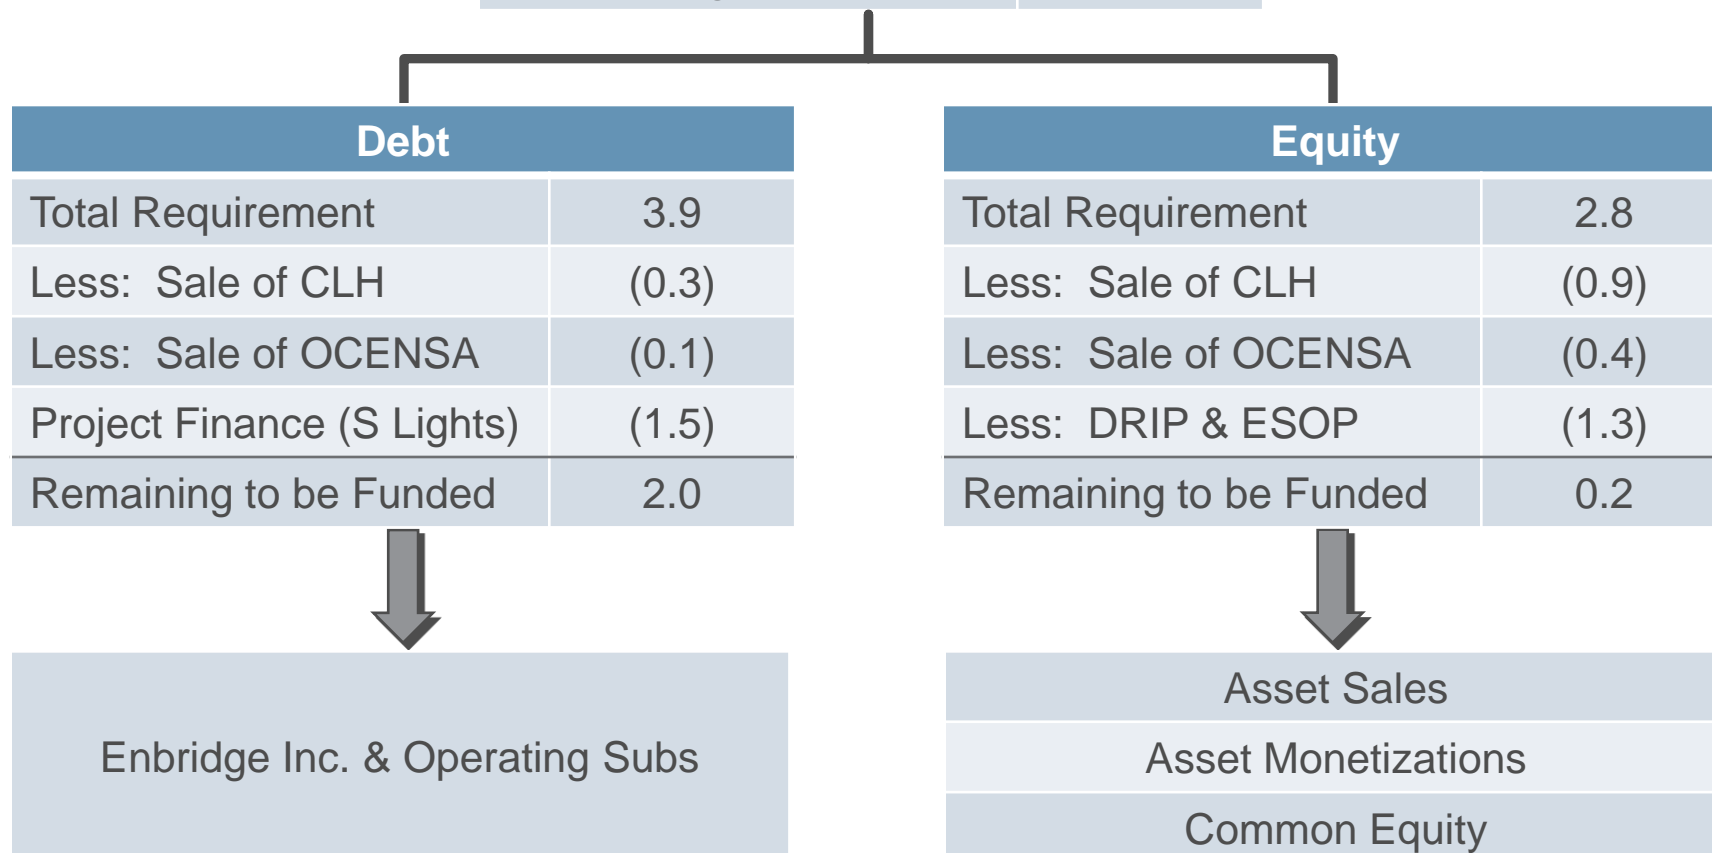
| Debt | |
|---|---|
| Total Requirement | 3.9 |
| Less: Sale of CLH | (0.3) |
| Less: Sale of OCENSA | (0.1) |
| Project Finance (S Lights) | (1.5) |
| Remaining to be Funded | 2.0 |

Enbridge Inc. & Operating Subs

| Equity | |
|---|---|
| Total Requirement | 2.8 |
| Less: Sale of CLH | (0.9) |
| Less: Sale of OCENSA | (0.4) |
| Less: DRIP & ESOP | (1.3) |
| Remaining to be Funded | 0.2 |

Asset Sales

Asset Monetizations

Common Equity